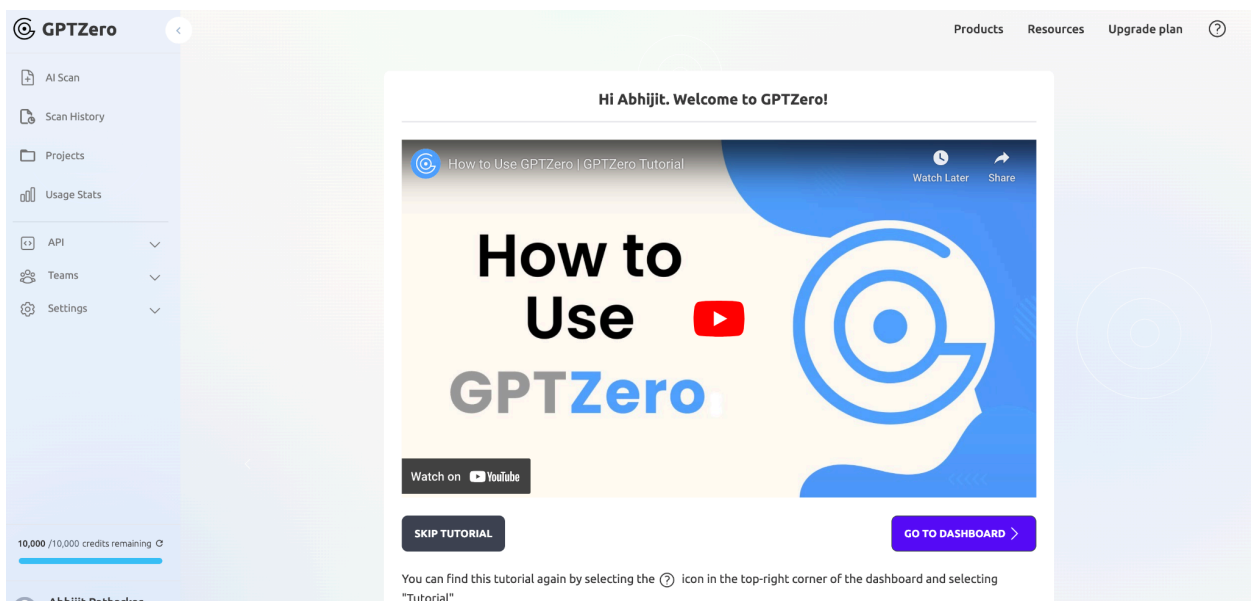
GPTZero

AI Scan

Scan History

Projects

Usage Stats

API

Teams

Settings

10,000 /10,000 credits remaining

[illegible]

Products Resources Upgrade plan

Hi Abhijit. Welcome to GPTZero!

How to Use GPTZero | GPTZero Tutorial

Watch Later Share

How to Use GPTZero.

Watch on YouTube

SKIP TUTORIAL

GO TO DASHBOARD

You can find this tutorial again by selecting the ? icon in the top-right corner of the dashboard and selecting "Tutorial"